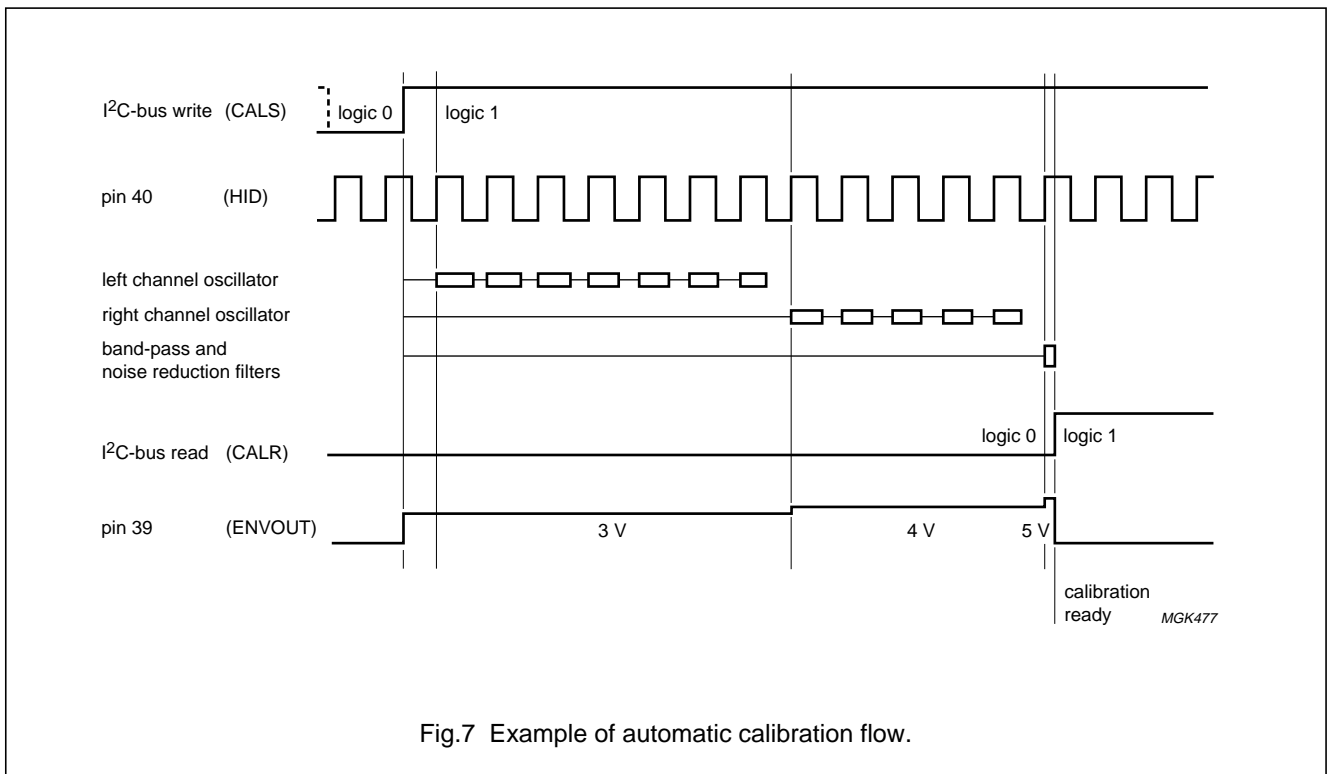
$I^2C$-bus write (CALS)

logic 0

logic 1

pin 40 (HID)

left channel oscillator

right channel oscillator

band-pass and noise reduction filters

$I^2C$-bus read (CALR)

logic 0

logic 1

pin 39 (ENVOUT)

3 V

4 V

5 V

calibration ready

MGK477

Fig.7 Example of automatic calibration flow.